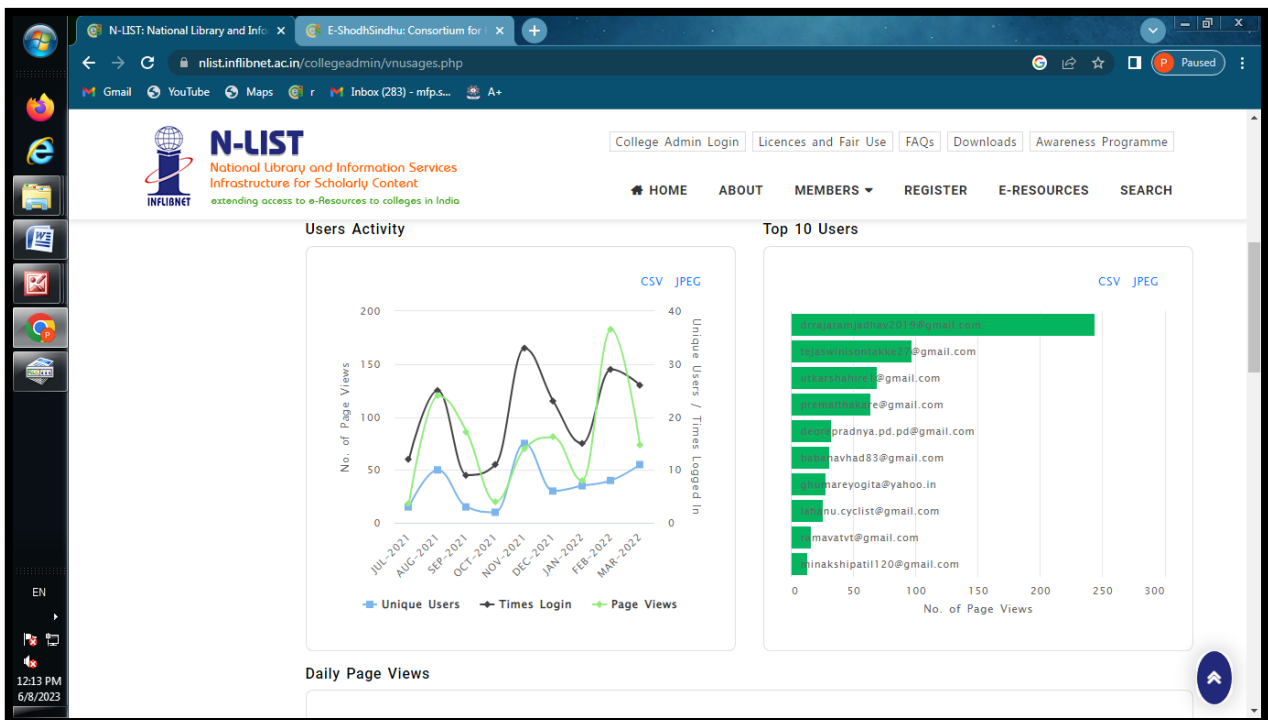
N-LIST: National Library and Info ×
E-ShodhSindhu: Consortium for ×
nlist.inflibnet.ac.in/collegeadmin/vnusages.php
Paused
Gmail YouTube Maps r Inbox (283) - mfp.s... A+

N-LIST
National Library and Information Services Infrastructure for Scholarly Content
INFLIBNET
extending access to e-Resources to colleges in India

College Admin Login | Licences and Fair Use | FAQs | Downloads | Awareness Programme

HOME ABOUT MEMBERS REGISTER E-RESOURCES SEARCH

Users Activity

CSV JPEG

200
150
100
50
0
No. of Page Views
40
30
20
10
0
Unique Users / Times Logged In
JUL-2021 AUG-2021 SEP-2021 OCT-2021 NOV-2021 DEC-2021 JAN-2022 FEB-2022 MAR-2022
Unique Users Times Login Page Views

Top 10 Users

CSV JPEG

drrajaramjadhav2019@gmail.com
tejaswinsonlakke27@gmail.com
utkarshahire@gmail.com
premalthakare@gmail.com
deorepradnya.pd.pd@gmail.com
babanavhad83@gmail.com
ghumareyogita@yahoo.in
babanu.cyclist@gmail.com
ramavatvt@gmail.com
minakshipatil120@gmail.com
0 50 100 150 200 250 300
No. of Page Views

Daily Page Views

EN
12:13 PM
6/8/2023